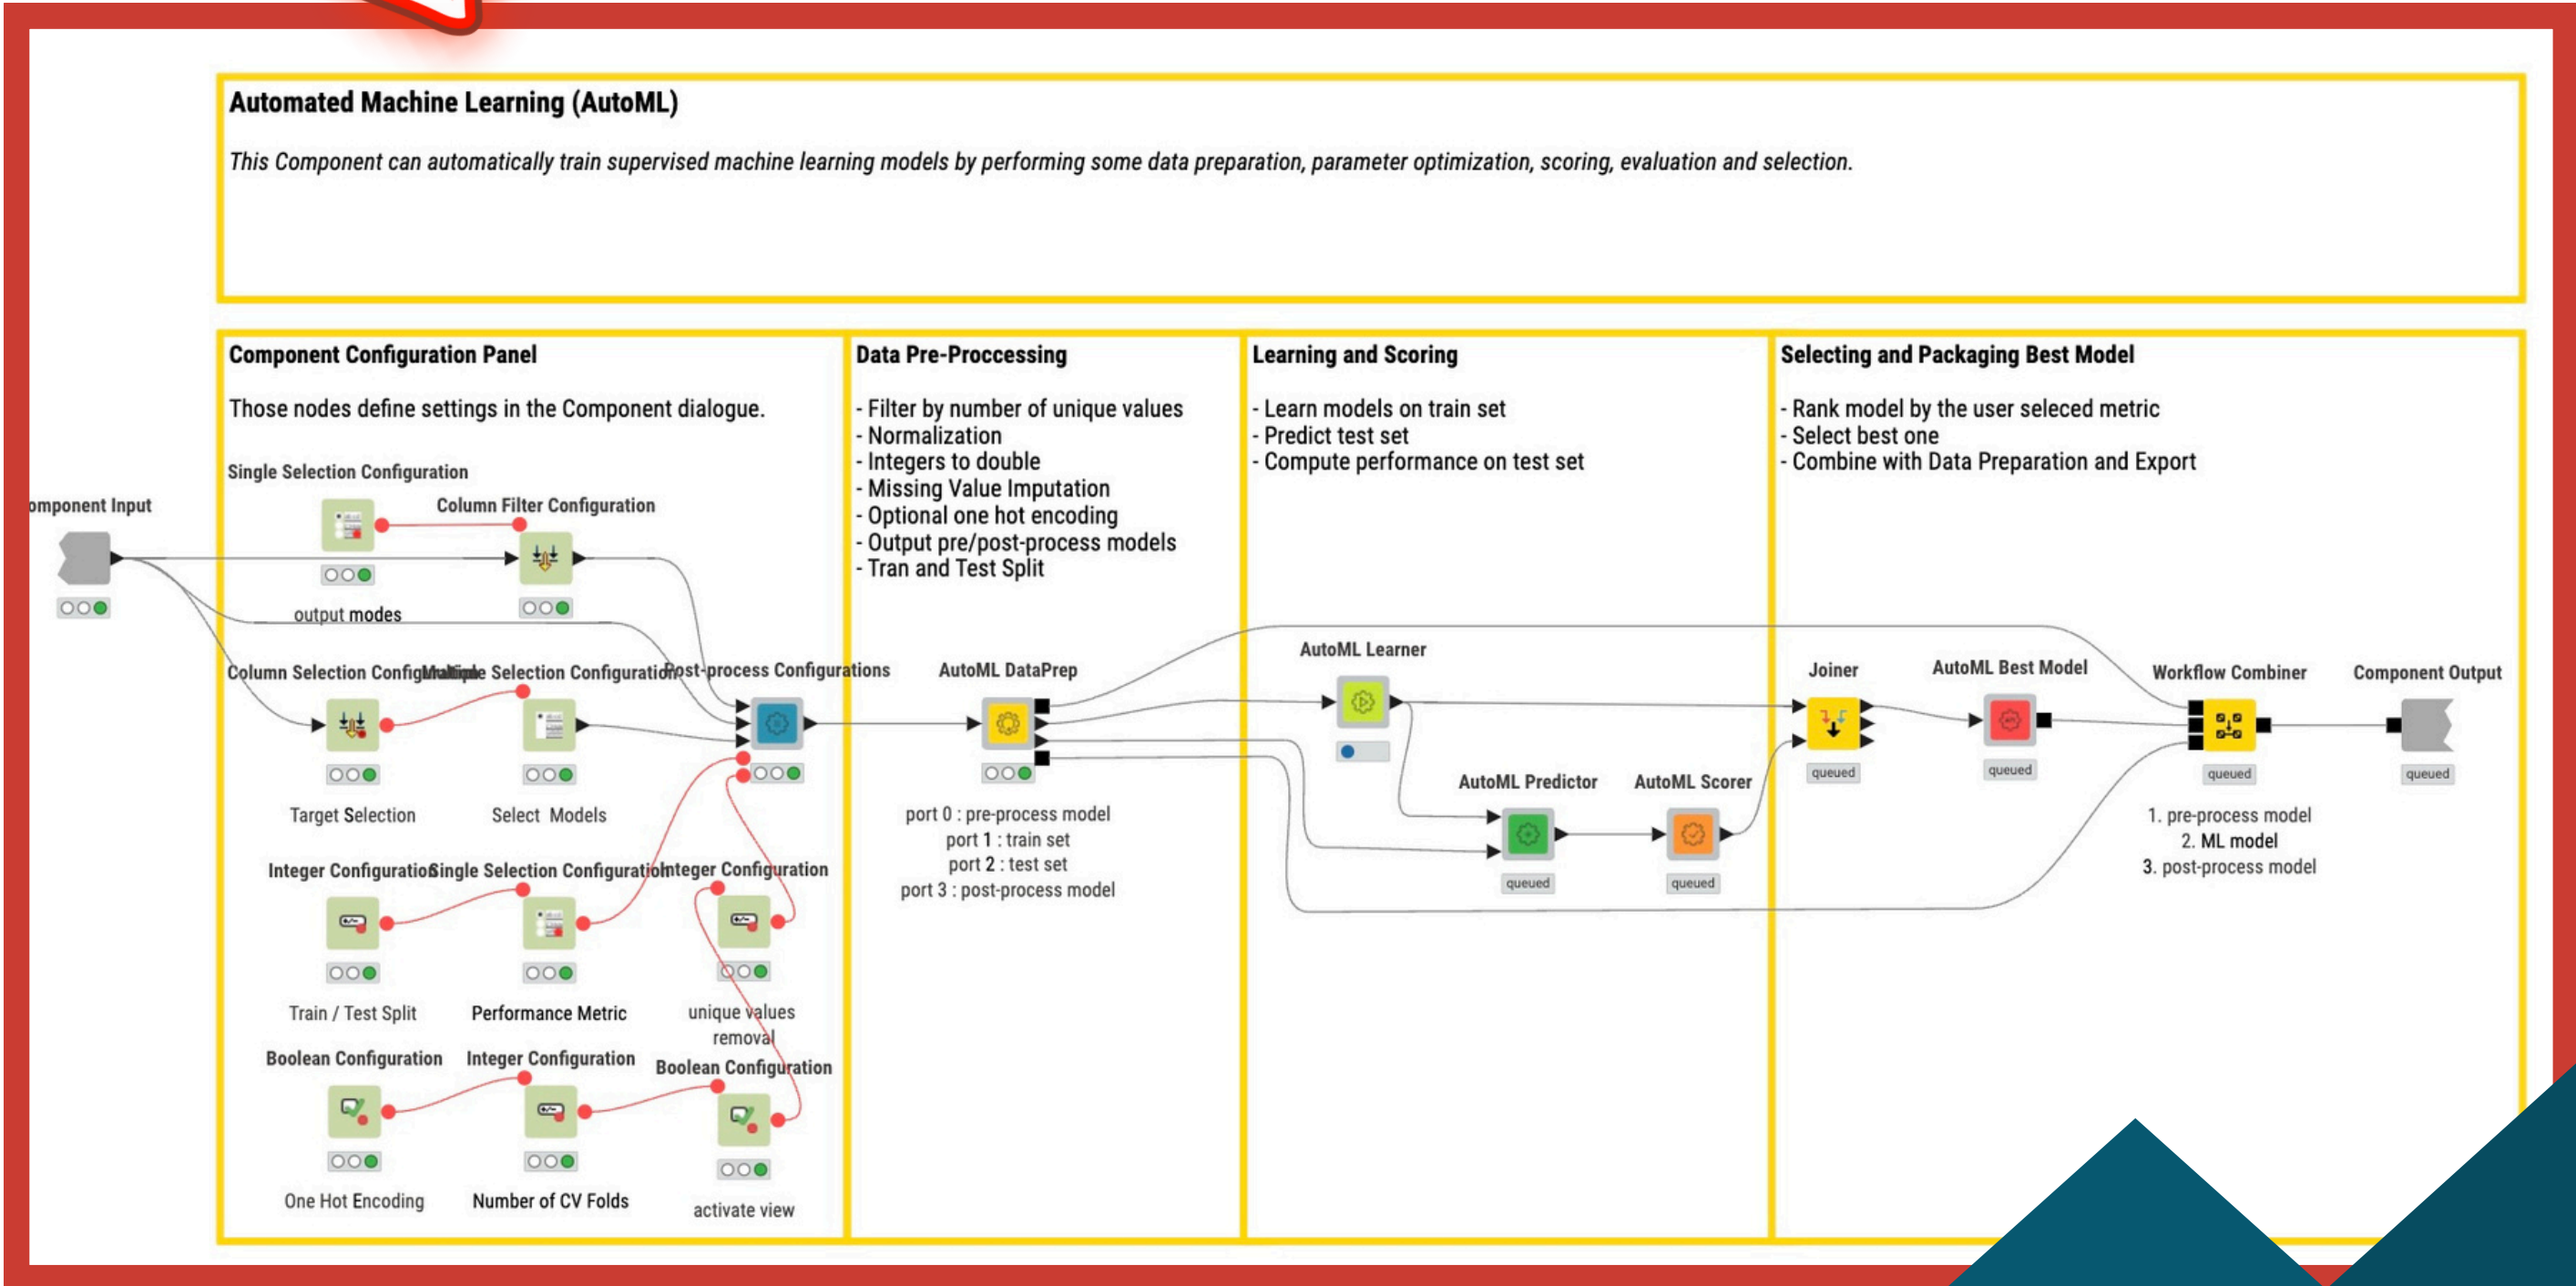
Automated Machine Learning (AutoML)

This Component can automatically train supervised machine learning models by performing some data preparation, parameter optimization, scoring, evaluation and selection.

Component Configuration Panel

Those nodes define settings in the Component dialogue.

Data Pre-Proccessing

- Filter by number of unique values
- Normalization
- Integers to double
- Missing Value Imputation
- Optional one hot encoding
- Output pre/post-process models
- Tran and Test Split

Learning and Scoring

- Learn models on train set
- Predict test set
- Compute performance on test set

Selecting and Packaging Best Model

- Rank model by the user seleced metric
- Select best one
- Combine with Data Preparation and Export

omponent Input

Single Selection Configuration

Column Filter Configuration

output modes

Column Selection ConfigurMultiple Selection ConfiguratioPost-process Configurations

Target Selection

Select Models

Integer ConfiguratioSingle Selection ConfiguratioInteger Configuration

Train / Test Split

Performance Metric

unique values removal

Boolean Configuration

Integer Configuration

Boolean Configuration

One Hot Encoding

Number of CV Folds

activate view

AutoML DataPrep

port 0 : pre-process model
port 1 : train set
port 2 : test set
port 3 : post-process model

AutoML Learner

AutoML Predictor

queued

AutoML Scorer

queued

Joiner

queued

AutoML Best Model

queued

Workflow Combiner

queued

Component Output

queued

1. pre-process model
2. ML model
3. post-process model